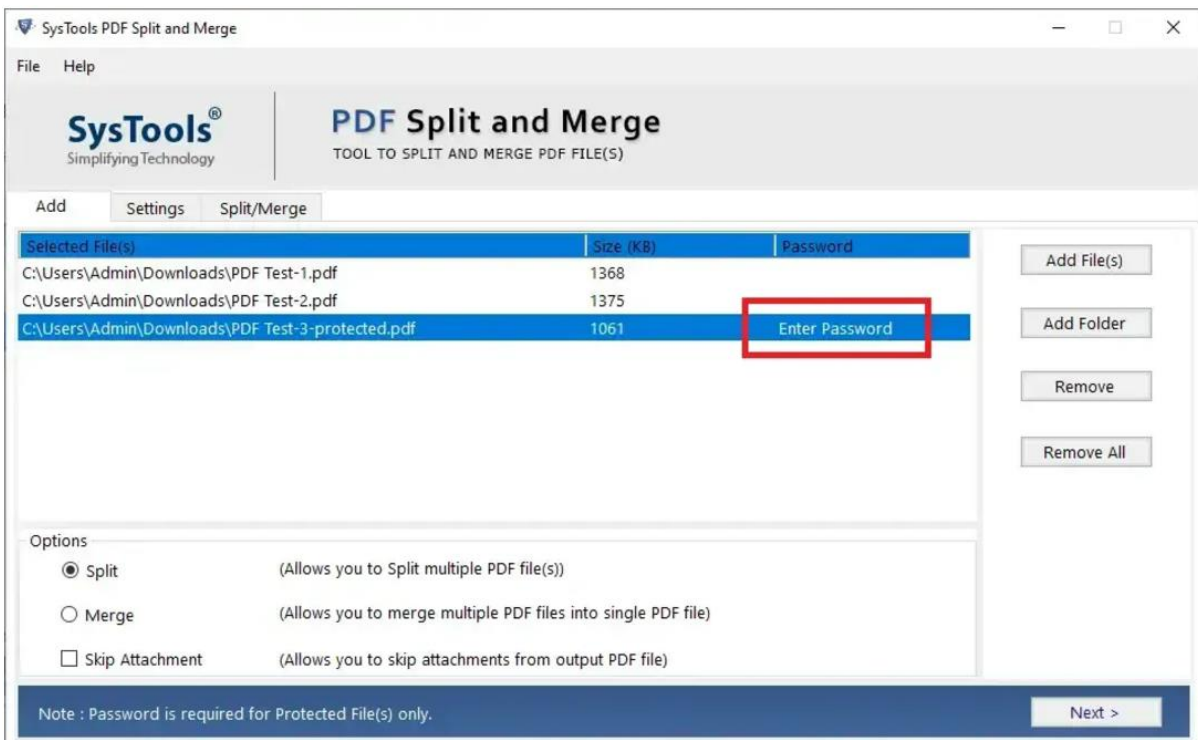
SysTools PDF Split and Merge

File Help

SysTools®
Simplifying Technology

PDF Split and Merge
TOOL TO SPLIT AND MERGE PDF FILE(S)

Add Settings Split/Merge

| Selected File(s) | Size (KB) | Password |
|---|---|---|
| C:\Users\Admin\Downloads\PDF Test-1.pdf | 1368 | |
| C:\Users\Admin\Downloads\PDF Test-2.pdf | 1375 | |
| C:\Users\Admin\Downloads\PDF Test-3-protected.pdf | 1061 | Enter Password |

Add File(s)
Add Folder
Remove
Remove All

Options
Split (Allows you to Split multiple PDF file(s))
Merge (Allows you to merge multiple PDF files into single PDF file)
Skip Attachment (Allows you to skip attachments from output PDF file)

Note : Password is required for Protected File(s) only.

Next >